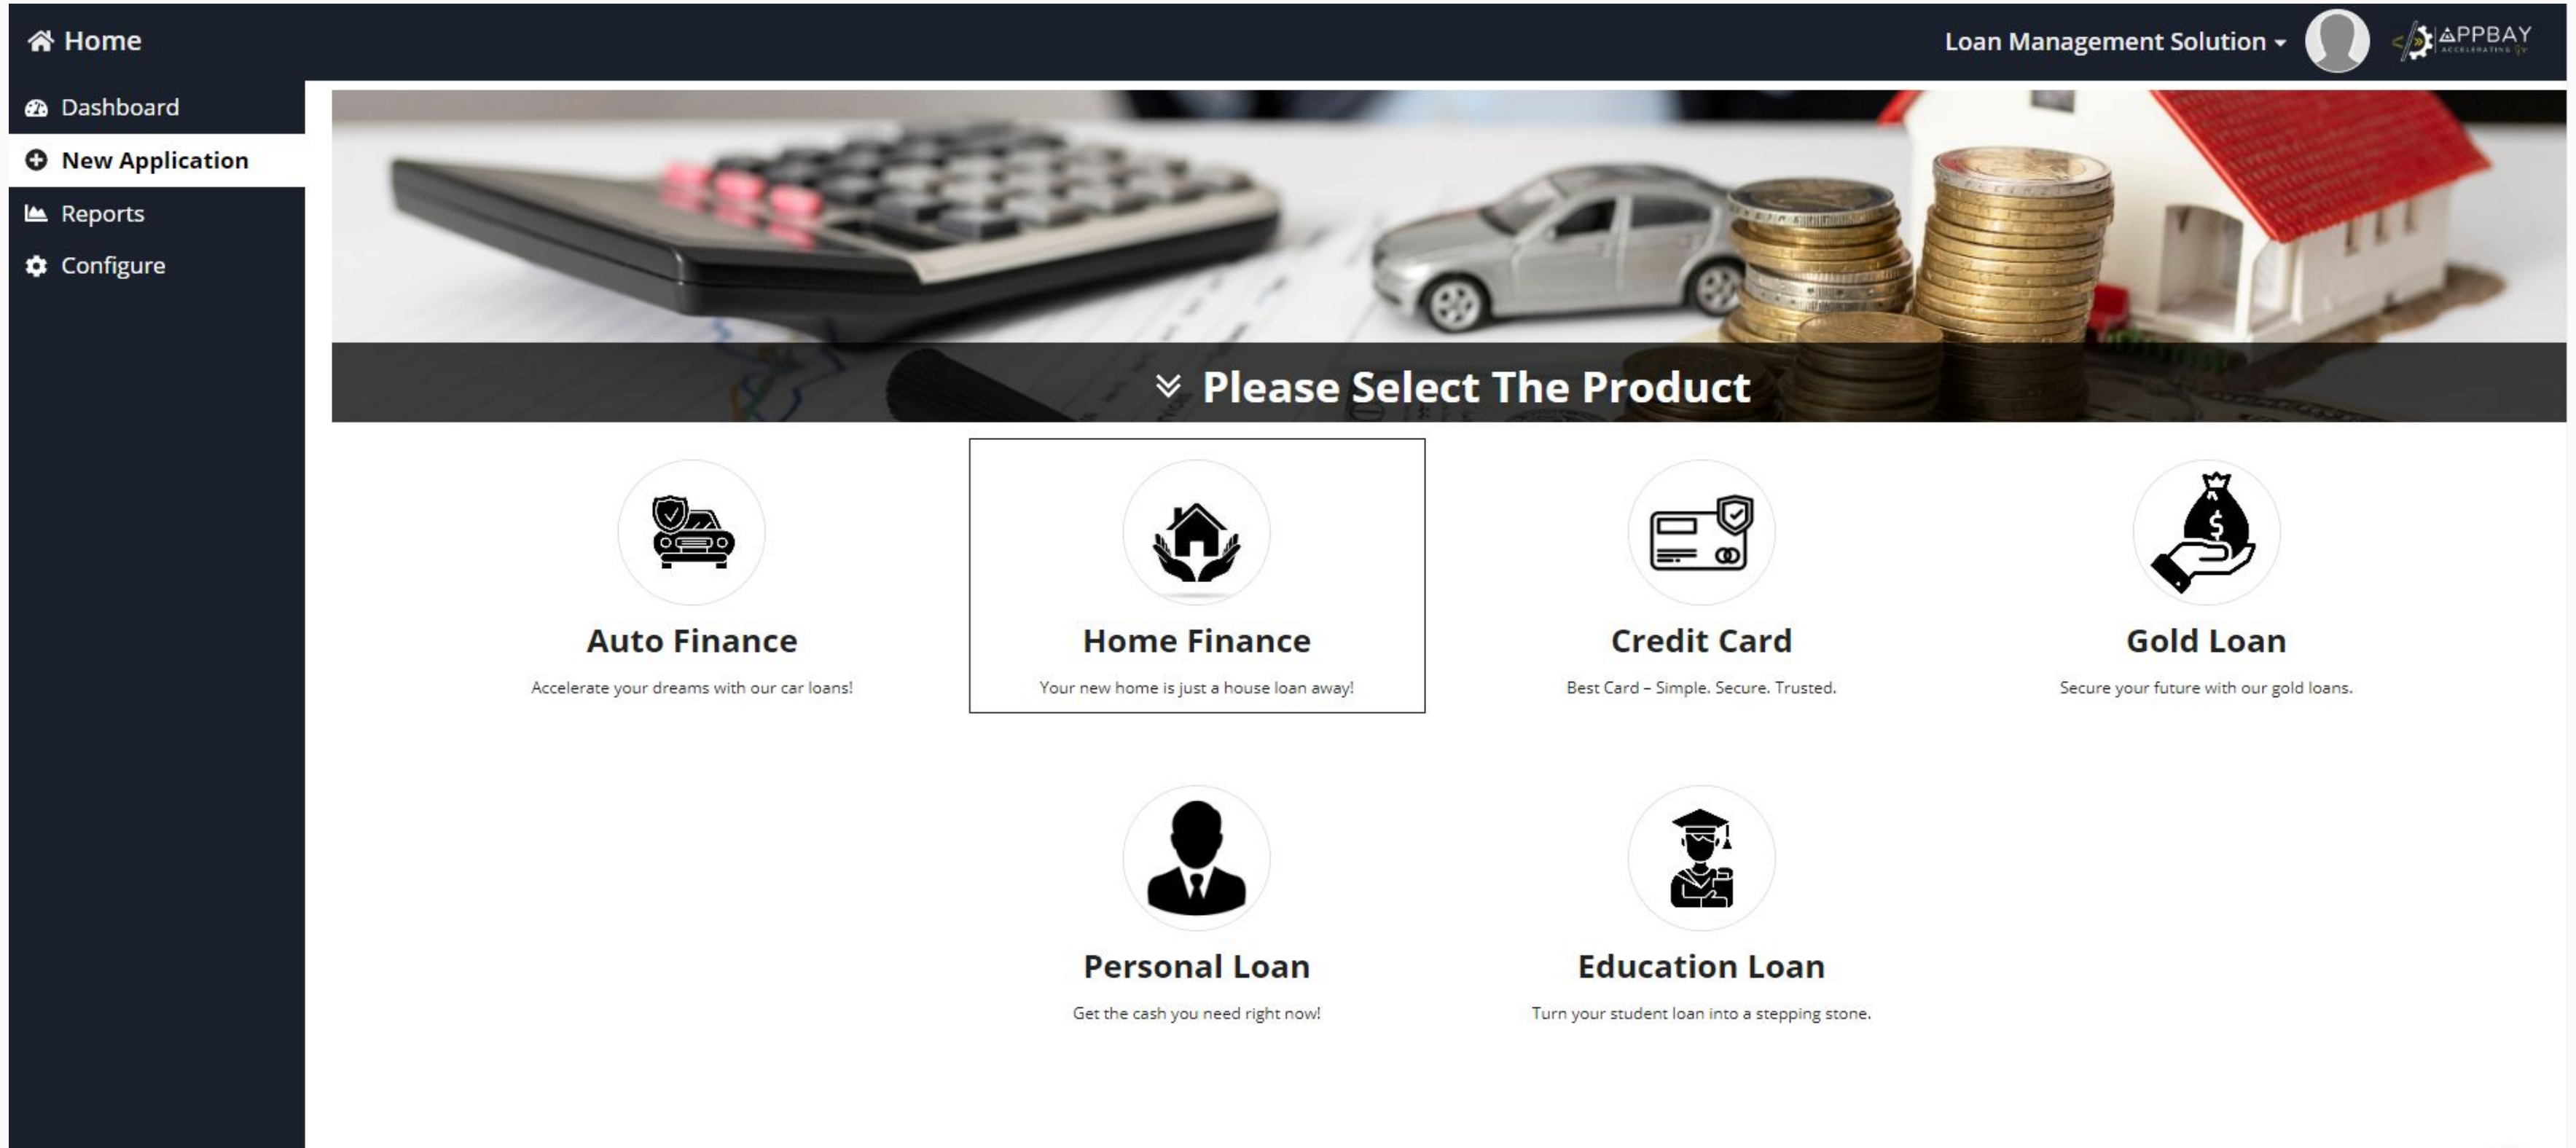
Home

Loan Management Solution

APPBAY

Dashboard

New Application

Reports

Configure

Please Select The Product

Auto Finance

Accelerate your dreams with our car loans!

Home Finance

Your new home is just a house loan away!

Credit Card

Best Card – Simple. Secure. Trusted.

Gold Loan

Secure your future with our gold loans.

Personal Loan

Get the cash you need right now!

Education Loan

Turn your student loan into a stepping stone.